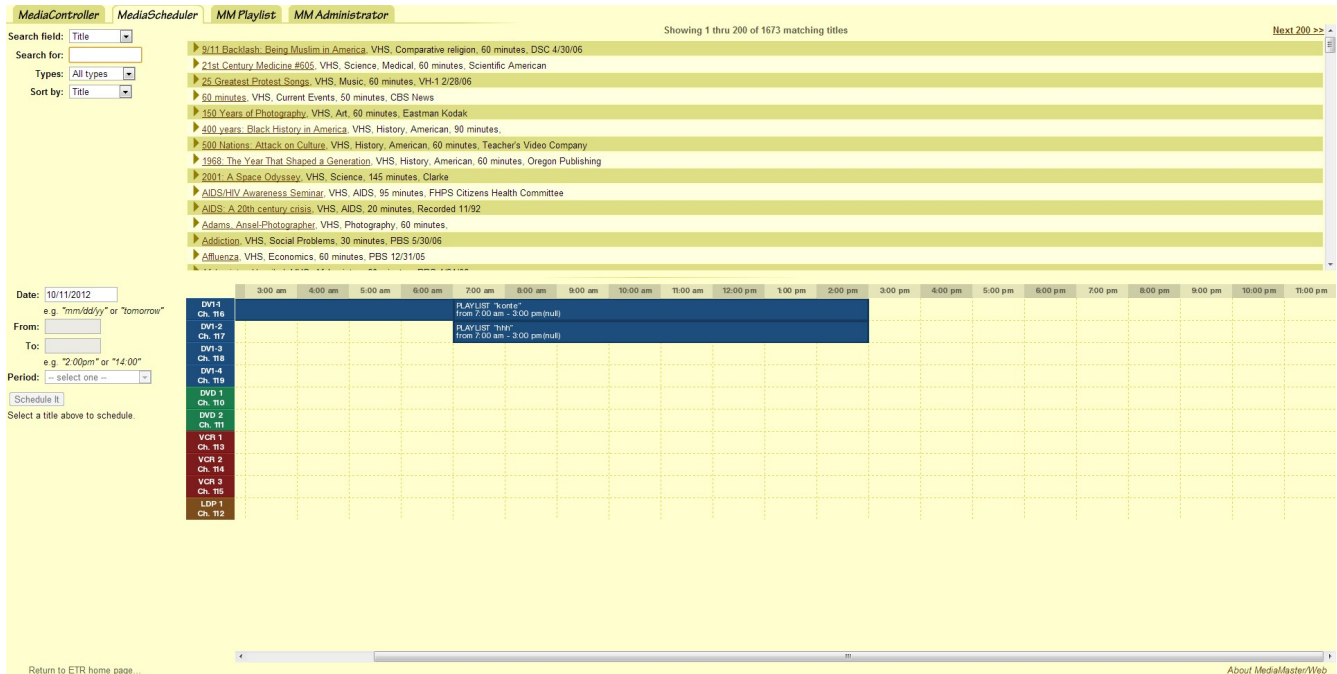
MediaController MediaScheduler MM Playlist MM Administrator

Search field: Title
Search for:
Types: All types
Sort by: Title

Showing 1 thru 200 of 1673 matching titles
Next 200 >>

9/11 Backlash: Being Muslim in America, VHS, Comparative religion, 60 minutes, DSC 4/30/06
21st Century Medicine #605, VHS, Science, Medical, 60 minutes, Scientific American
25 Greatest Protest Songs, VHS, Music, 60 minutes, VH-1 2/28/06
60 minutes, VHS, Current Events, 50 minutes, CBS News
150 Years of Photography, VHS, Art, 60 minutes, Eastman Kodak
400 years: Black History in America, VHS, History, American, 90 minutes,
500 Nations: Attack on Culture, VHS, History, American, 60 minutes, Teacher's Video Company
1968: The Year That Shaped a Generation, VHS, History, American, 60 minutes, Oregon Publishing
2001: A Space Odyssey, VHS, Science, 145 minutes, Clarke
AIDS/HIV Awareness Seminar, VHS, AIDS, 95 minutes, FHPS Citizens Health Committee
AIDS: A 20th century crisis, VHS, AIDS, 20 minutes, Recorded 11/92
Adams, Ansel-Photographer, VHS, Photography, 60 minutes,
Addiction, VHS, Social Problems, 30 minutes, PBS 5/30/06
Affluenza, VHS, Economics, 60 minutes, PBS 12/31/05
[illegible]

Date: 10/11/2012
e.g. "mm/dd/yy" or "tomorrow"
From:
To:
e.g. "2:00pm" or "14:00"
Period: -- select one --
Schedule It
Select a title above to schedule.

3:00 am 4:00 am 5:00 am 6:00 am 7:00 am 8:00 am 9:00 am 10:00 am 11:00 am 12:00 pm 1:00 pm 2:00 pm 3:00 pm 4:00 pm 5:00 pm 6:00 pm 7:00 pm 8:00 pm 9:00 pm 10:00 pm 11:00 pm

DVI-1 Ch. 116
PLAYLIST: "konte"
from 7:00 am - 3:00 pm(null)
DVI-2 Ch. 117
PLAYLIST: "hhh"
from 7:00 am - 3:00 pm(null)
DVI-3 Ch. 118
DVI-4 Ch. 119
DVD 1 Ch. 110
DVD 2 Ch. 111
VCR 1 Ch. 113
VCR 2 Ch. 114
VCR 3 Ch. 115
LDP 1 Ch. 112

Return to ETR home page...
About MediaMaster/Web